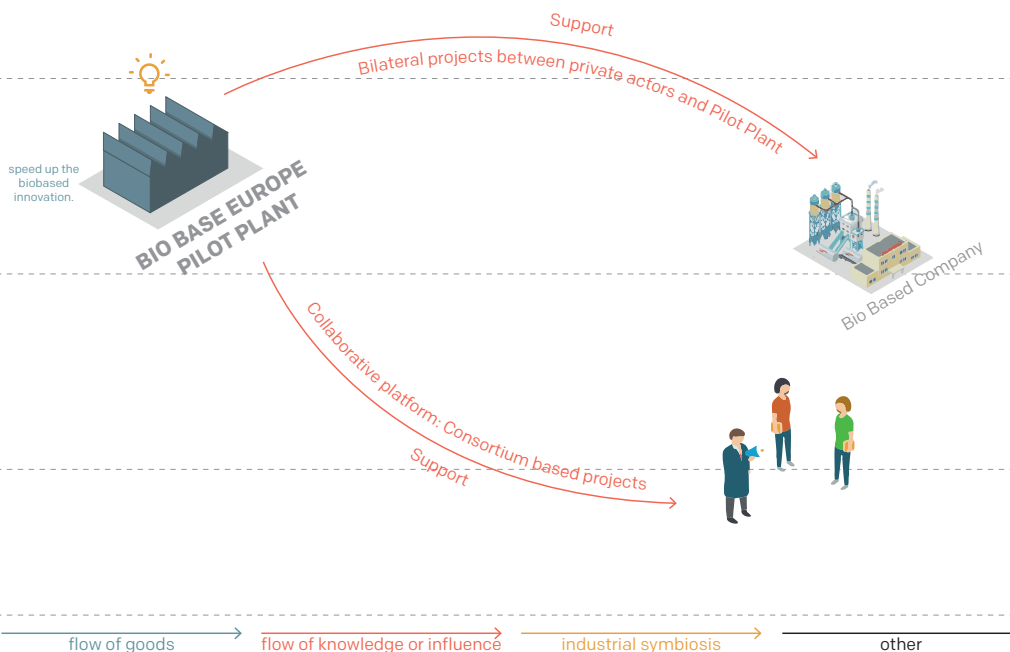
Support

Bilateral projects between private actors and Pilot Plant

speed up the biobased innovation.

BIO BASE EUROPE PILOT PLANT

Bio Based Company

Collaborative platform: Consortium based projects

Support

flow of goods
flow of knowledge or influence
industrial symbiosis
other